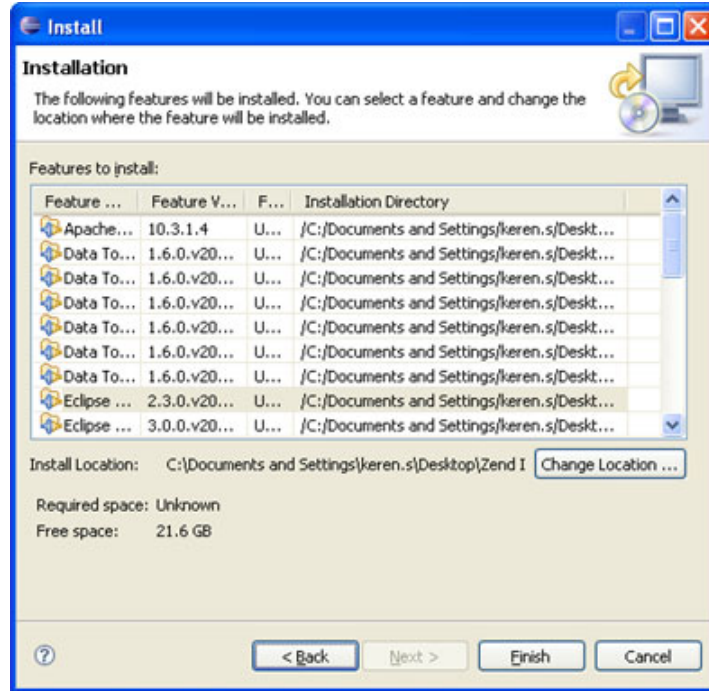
Install

Installation

The following features will be installed. You can select a feature and change the location where the feature will be installed.

Features to install:

| Feature ... | Feature V... | F... | Installation Directory |
|---|---|---|---|
| Apache... | 10.3.1.4 | U... | /C:/Documents and Settings/keren.s/Deskt... |
| Data To... | 1.6.0.v20... | U... | /C:/Documents and Settings/keren.s/Deskt... |
| Data To... | 1.6.0.v20... | U... | /C:/Documents and Settings/keren.s/Deskt... |
| Data To... | 1.6.0.v20... | U... | /C:/Documents and Settings/keren.s/Deskt... |
| Data To... | 1.6.0.v20... | U... | /C:/Documents and Settings/keren.s/Deskt... |
| Data To... | 1.6.0.v20... | U... | /C:/Documents and Settings/keren.s/Deskt... |
| Data To... | 1.6.0.v20... | U... | /C:/Documents and Settings/keren.s/Deskt... |
| Eclipse ... | 2.3.0.v20... | U... | /C:/Documents and Settings/keren.s/Deskt... |
| Eclipse ... | 3.0.0.v20... | U... | /C:/Documents and Settings/keren.s/Deskt... |

Install Location: C:\Documents and Settings\keren.s\Desktop\Zend I Change Location ...

Required space: Unknown
Free space: 21.6 GB

? < Back Next > Finish Cancel